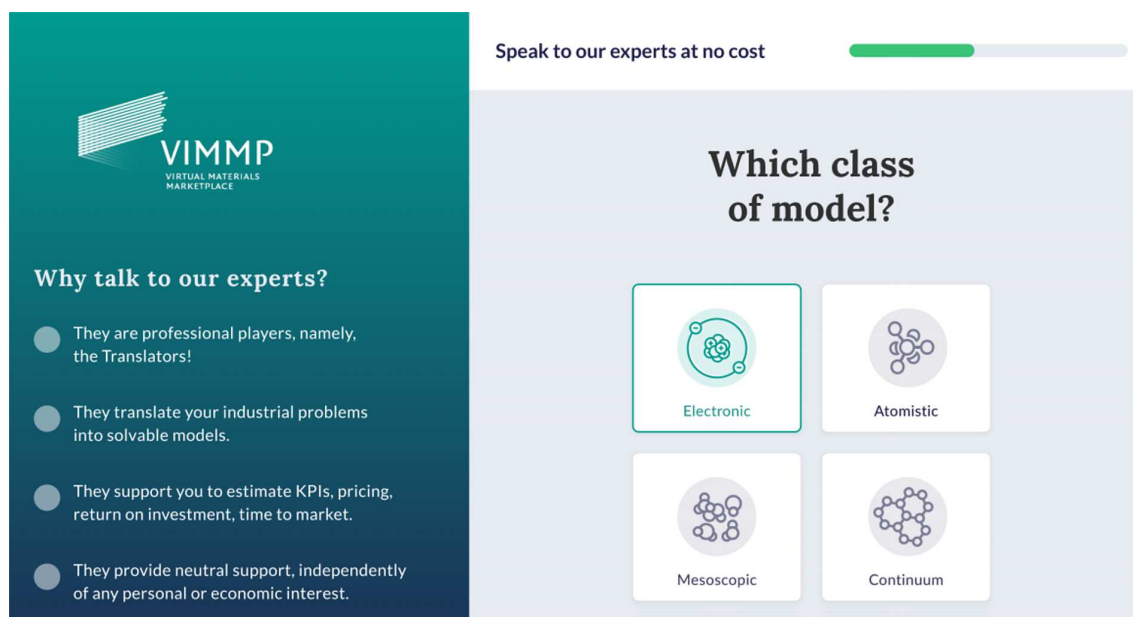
VIMMP
VIRTUAL MATERIALS MARKETPLACE

Why talk to our experts?

They are professional players, namely, the Translators!

They translate your industrial problems into solvable models.

They support you to estimate KPIs, pricing, return on investment, time to market.

They provide neutral support, independently of any personal or economic interest.

Speak to our experts at no cost

Which class of model?

Electronic

Atomistic

Mesoscopic

Continuum